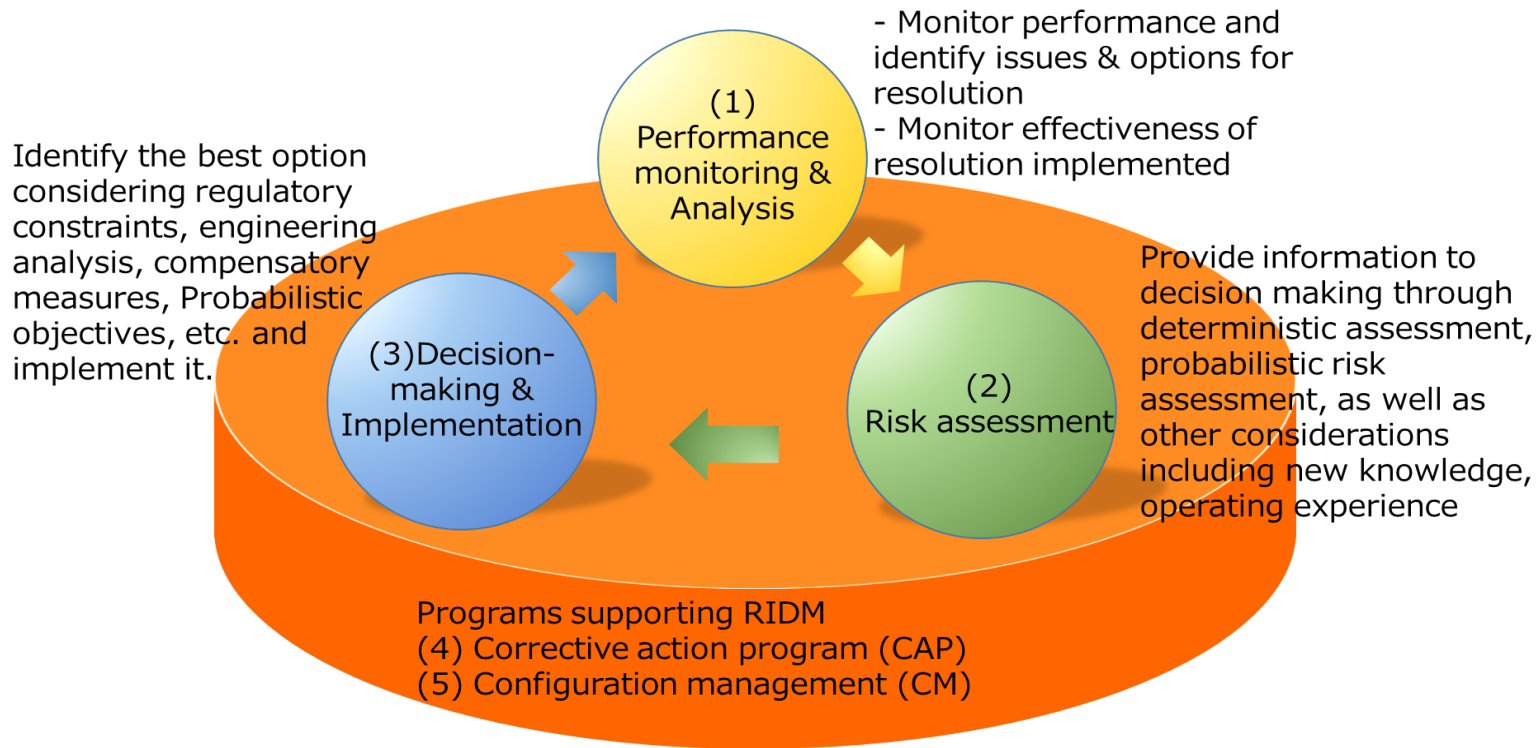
- Monitor performance and identify issues & options for resolution
- Monitor effectiveness of resolution implemented

(1)
Performance monitoring & Analysis

Identify the best option considering regulatory constraints, engineering analysis, compensatory measures, Probabilistic objectives, etc. and implement it.

(3)Decision-making & Implementation

(2)
Risk assessment

Provide information to decision making through deterministic assessment, probabilistic risk assessment, as well as other considerations including new knowledge, operating experience

Programs supporting RIDM
(4) Corrective action program (CAP)
(5) Configuration management (CM)